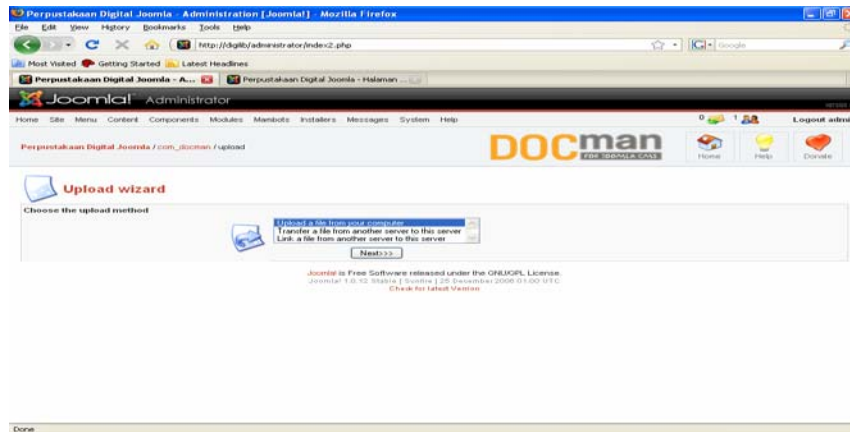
Perpustakaan Digital Joomla - Administration [Joomla!] - Mozilla Firefox

File Edit View History Bookmarks Tools Help

http://diglib/administrator/index2.php

Google

Most Visited Getting Started Latest Headlines

Perpustakaan Digital Joomla - A...

Perpustakaan Digital Joomla - Halaman ...

Joomla! Administrator

Home Site Menu Content Components Modules Mambots Installers Messages System Help

0 1

Logout admi

Perpustakaan Digital Joomla / com_docman / upload

DOCman

FOR JOOMLA CMS

Home Help Donate

Upload wizard

Choose the upload method

Upload a file from your computer
Transfer a file from another server to this server
Link a file from another server to this server

Next>>>

Joomla! is Free Software released under the GNU/GPL License.
Joomla! 1.0.12 Stable [ Sunfire ] 25 December 2006 01:00 UTC
Check for latest Version

Done